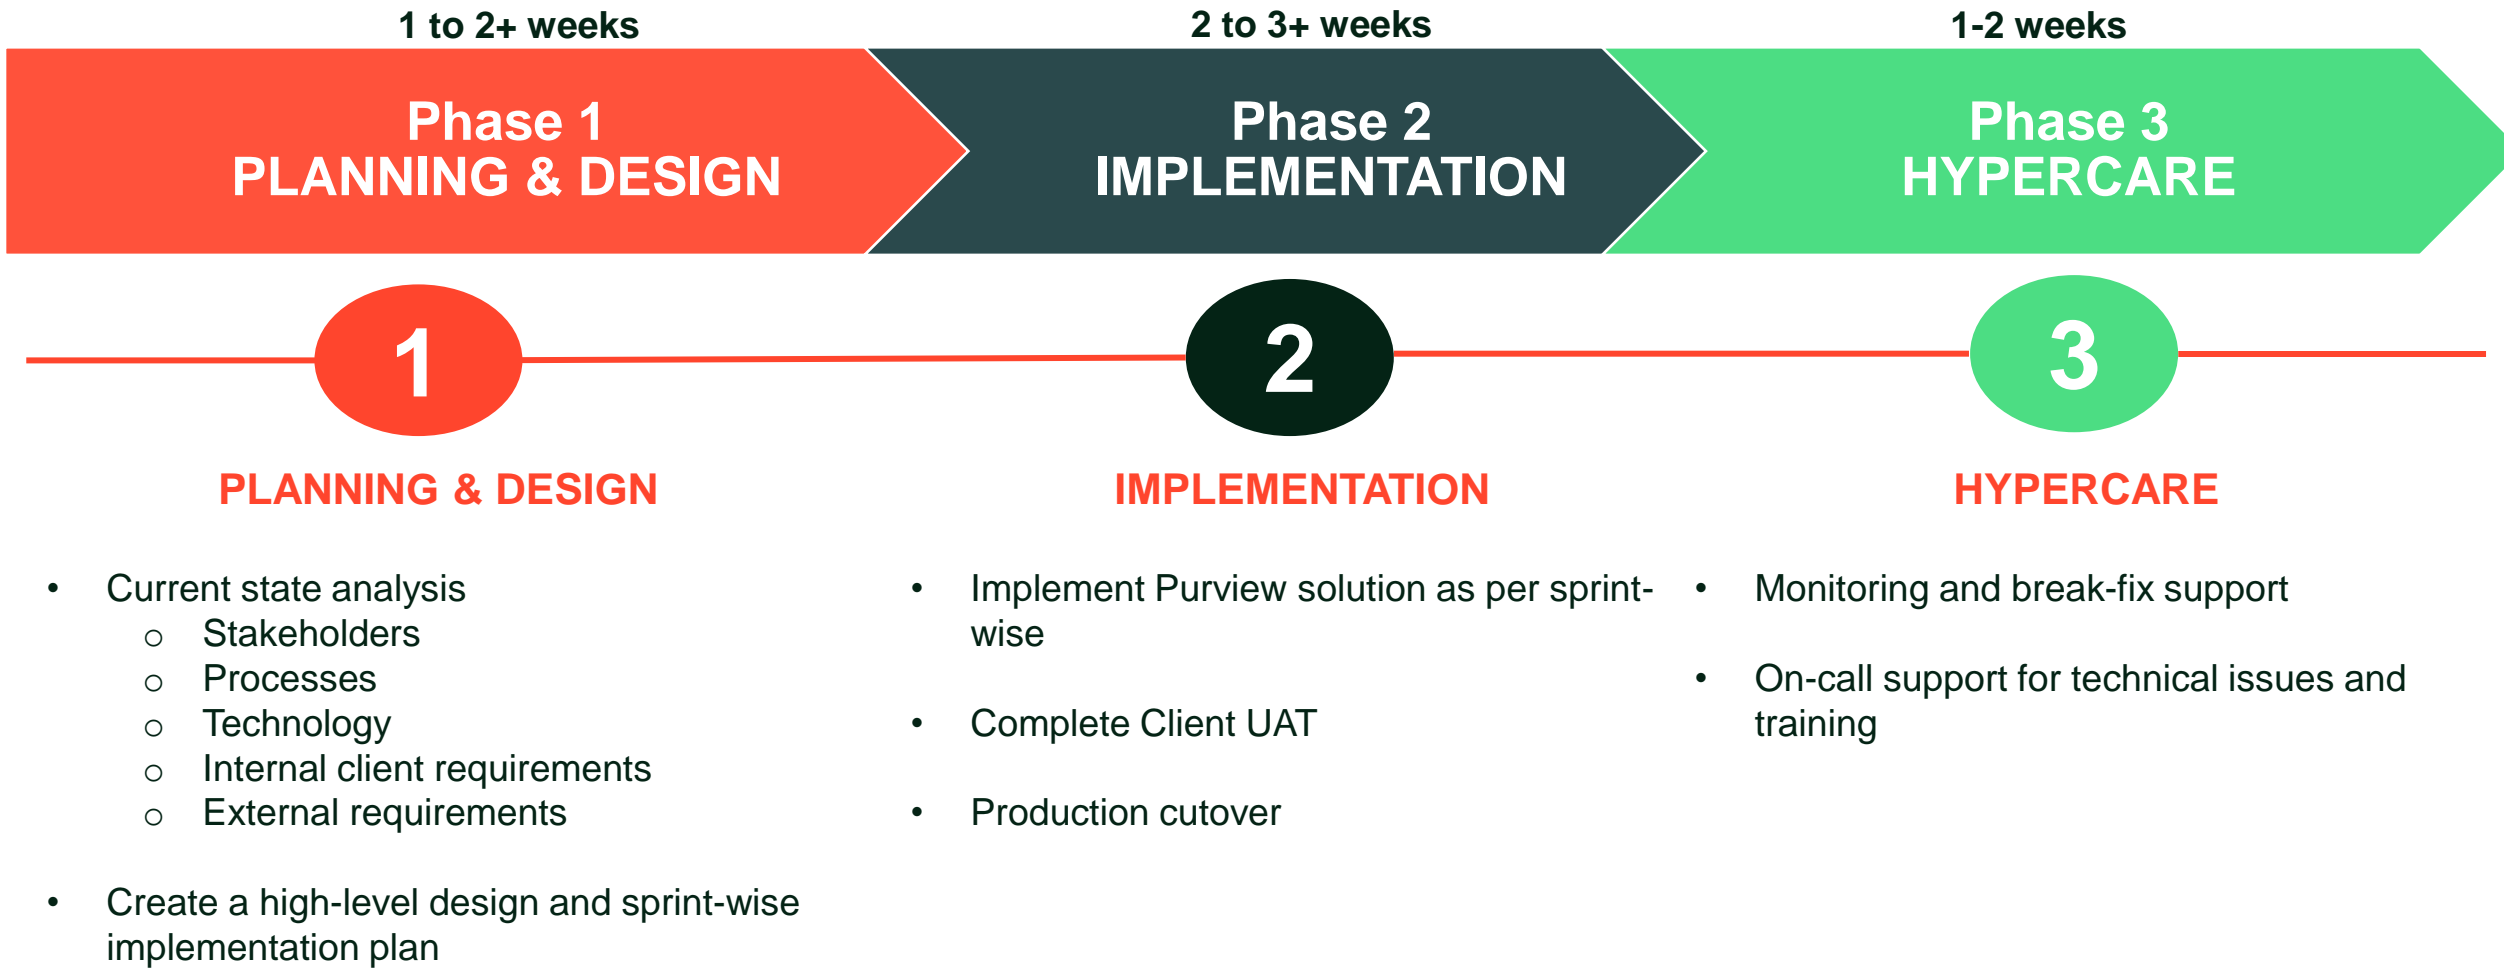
1 to 2+ weeks

Phase 1
PLANNING & DESIGN

2 to 3+ weeks

Phase 2
IMPLEMENTATION

1-2 weeks

Phase 3
HYPERCARE

1

2

3

PLANNING & DESIGN

• Current state analysis
 ○ Stakeholders
 ○ Processes
 ○ Technology
 ○ Internal client requirements
 ○ External requirements

• Create a high-level design and sprint-wise implementation plan

IMPLEMENTATION

• Implement Purview solution as per sprint-wise

• Complete Client UAT

• Production cutover

HYPERCARE

• Monitoring and break-fix support

• On-call support for technical issues and training